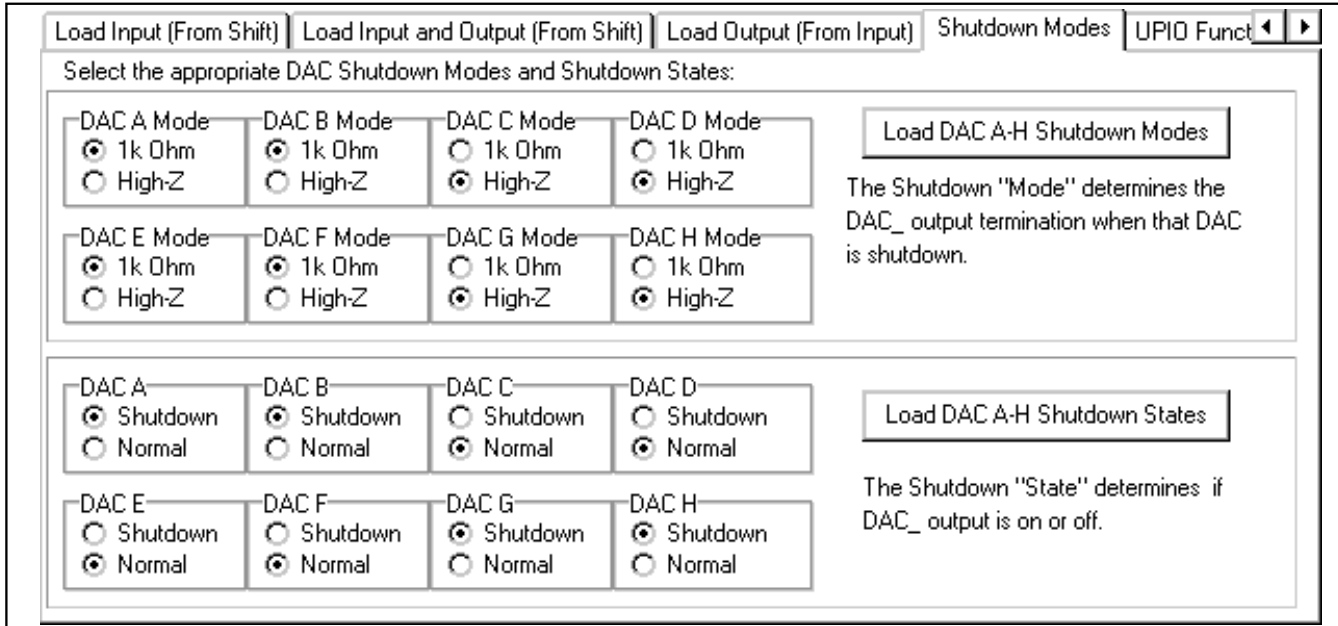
Load Input (From Shift) | Load Input and Output (From Shift) | Load Output (From Input) | Shutdown Modes | UPIO Funct

Select the appropriate DAC Shutdown Modes and Shutdown States:

DAC A Mode
1k Ohm
High-Z

DAC B Mode
1k Ohm
High-Z

DAC C Mode
1k Ohm
High-Z

DAC D Mode
1k Ohm
High-Z

Load DAC A-H Shutdown Modes

The Shutdown "Mode" determines the DAC_ output termination when that DAC is shutdown.

DAC E Mode
1k Ohm
High-Z

DAC F Mode
1k Ohm
High-Z

DAC G Mode
1k Ohm
High-Z

DAC H Mode
1k Ohm
High-Z

DAC A
Shutdown
Normal

DAC B
Shutdown
Normal

DAC C
Shutdown
Normal

DAC D
Shutdown
Normal

Load DAC A-H Shutdown States

DAC E
Shutdown
Normal

DAC F
Shutdown
Normal

DAC G
Shutdown
Normal

DAC H
Shutdown
Normal

The Shutdown "State" determines if DAC_ output is on or off.